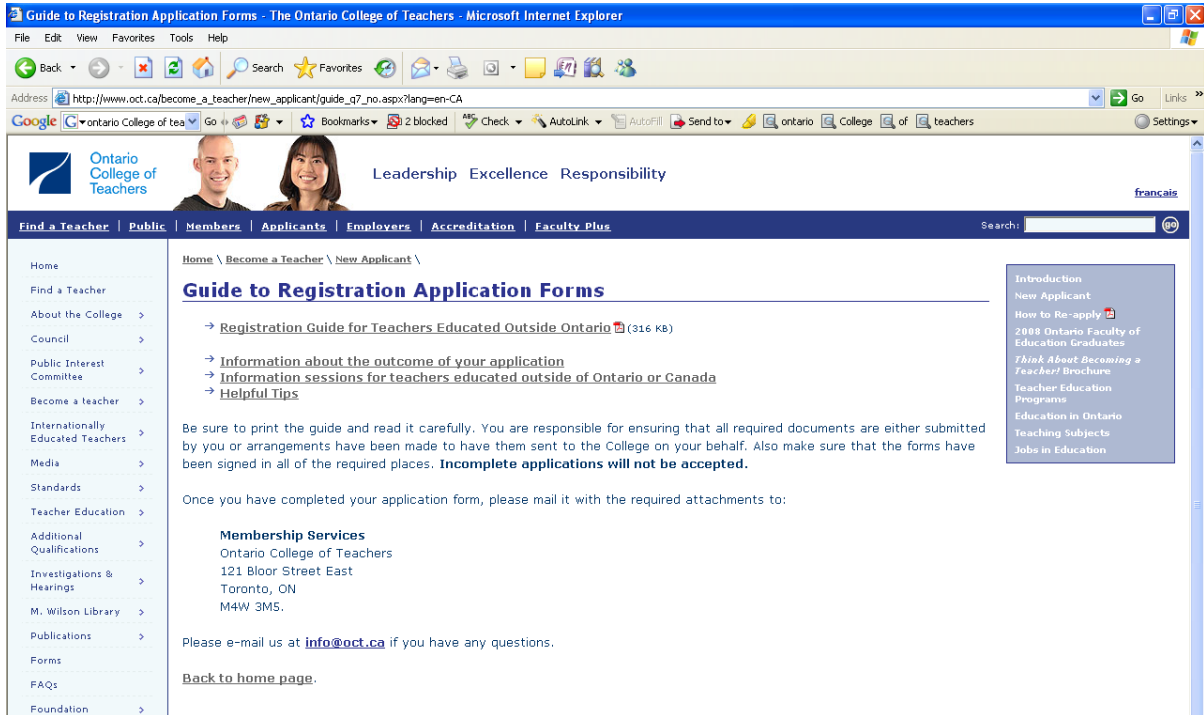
Guide to Registration Application Forms - The Ontario College of Teachers - Microsoft Internet Explorer

File Edit View Favorites Tools Help

Back Search Favorites

Address http://www.oct.ca/become_a_teacher/new_applicant/guide_q7_no.aspx?lang=en-CA Go Links

Google ontario College of tea Go Bookmarks 2 blocked Check AutoLink AutoFill Send to ontario College of teachers Settings

Ontario College of Teachers

Leadership Excellence Responsibility

français

Find a Teacher | Public | Members | Applicants | Employers | Accreditation | Faculty Plus

Search: go

Home
Find a Teacher
About the College
Council
Public Interest Committee
Become a teacher
Internationally Educated Teachers
Media
Standards
Teacher Education
Additional Qualifications
Investigations & Hearings
M. Wilson Library
Publications
Forms
FAQs
Foundation

Home \ Become a Teacher \ New Applicant \

Guide to Registration Application Forms

→ Registration Guide for Teachers Educated Outside Ontario (316 KB)

→ Information about the outcome of your application
→ Information sessions for teachers educated outside of Ontario or Canada
→ Helpful Tips

Be sure to print the guide and read it carefully. You are responsible for ensuring that all required documents are either submitted by you or arrangements have been made to have them sent to the College on your behalf. Also make sure that the forms have been signed in all of the required places. Incomplete applications will not be accepted.

Once you have completed your application form, please mail it with the required attachments to:

Membership Services
Ontario College of Teachers
121 Bloor Street East
Toronto, ON
M4W 3M5.

Please e-mail us at info@oct.ca if you have any questions.

Back to home page.

Introduction
New Applicant
How to Re-apply
2008 Ontario Faculty of Education Graduates
Think About Becoming a Teacher! Brochure
Teacher Education Programs
Education in Ontario
Teaching Subjects
Jobs in Education